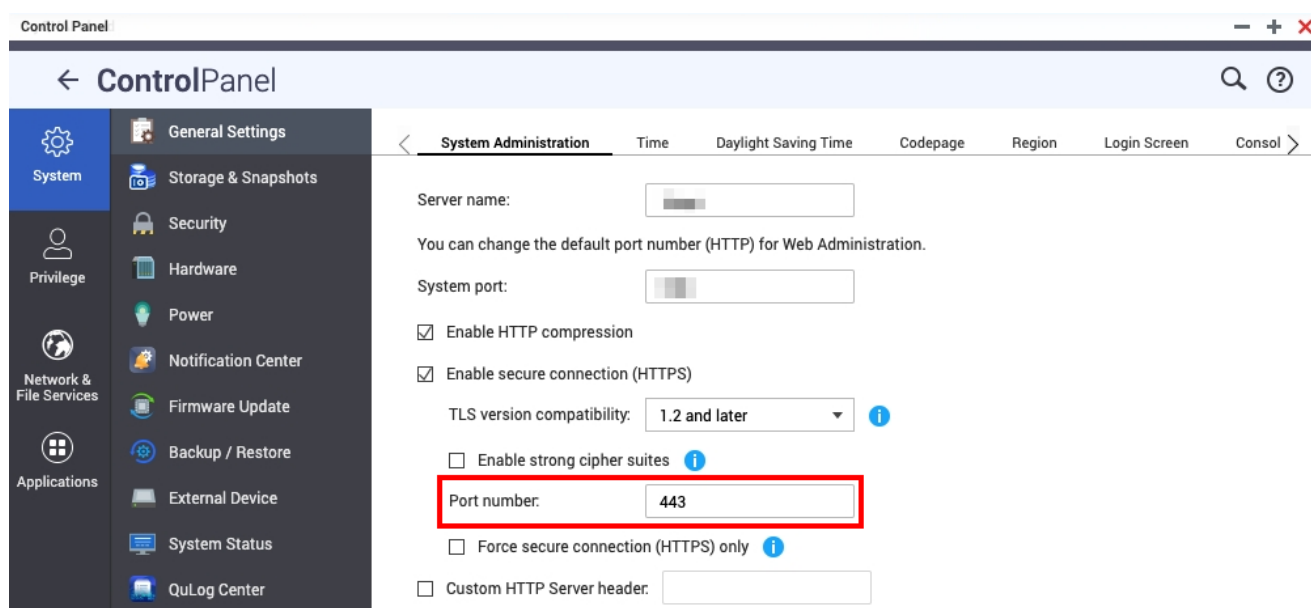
Control Panel

ControlPanel

System

Privilege

Network & File Services

Applications

General Settings

Storage & Snapshots

Security

Hardware

Power

Notification Center

Firmware Update

Backup / Restore

External Device

System Status

QuLog Center

System Administration | Time | Daylight Saving Time | Codepage | Region | Login Screen | Consol

Server name: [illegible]

You can change the default port number (HTTP) for Web Administration.

System port: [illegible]

☑ Enable HTTP compression

☑ Enable secure connection (HTTPS)

TLS version compatibility: 1.2 and later

☐ Enable strong cipher suites

Port number: 443

☐ Force secure connection (HTTPS) only

☐ Custom HTTP Server header: